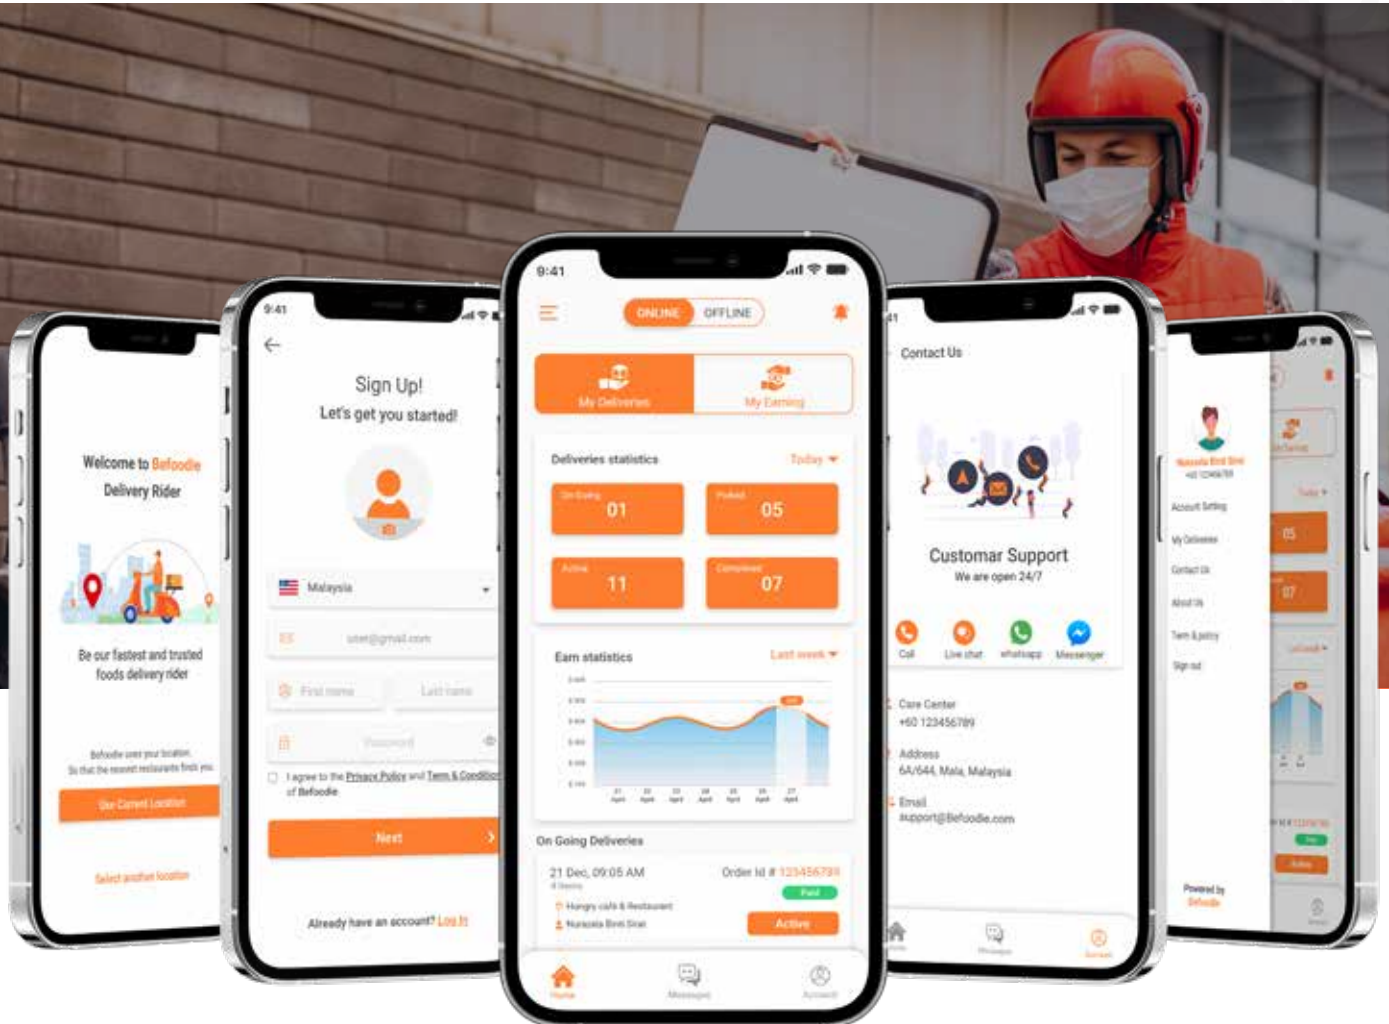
Welcome to Befoodie Delivery Rider

Be our fastest and trusted foods delivery rider

Befoodie uses your location So that the nearest restaurants finds you

Use Current Location

Select another location

9:41

Sign Up!

Let's get you started!

Malaysia

user@gmail.com

First name

Last name

Password

I agree to the Privacy Policy and Term & Condition of Befoodie

Next

Already have an account? Log In

9:41

ONLINE OFFLINE

My Deliveries

My Earning

Deliveries statistics

Today

On Going 01

Picked 05

Active 11

Completed 07

Earn statistics

Last week

On Going Deliveries

21 Dec, 09:05 AM

Order Id # 123456789

Paid

Hungry cafe & Restaurant

Nurasia Binti Sirat

Active

Home

Messages

Account

Contact Us

Customar Support

We are open 24/7

Call

Live chat

whatsapp

Messenger

Care Center

+60 123456789

Address

6A/644, Mala, Malaysia

Email

support@Befoodie.com

Messages

Account

Nurasia Binti Sirat

Account Setting

My Deliveries

Contact Us

About Us

Term & policy

Sign out

Powered by Befoodie

05

07

Last week

Active